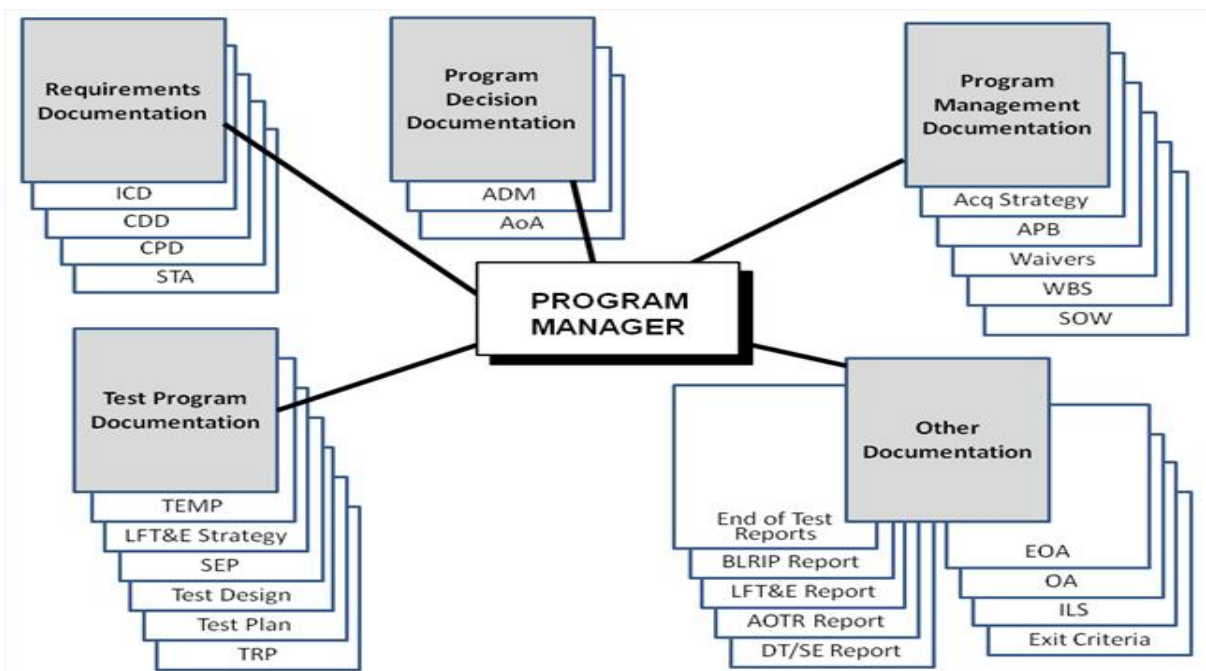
Requirements Documentation

ICD

CDD

CPD

STA

Program Decision Documentation

ADM

AoA

Program Management Documentation

Acq Strategy

APB

Waivers

WBS

SOW

PROGRAM MANAGER

Test Program Documentation

TEMP

LFT&E Strategy

SEP

Test Design

Test Plan

TRP

Other Documentation

End of Test Reports

BLRIP Report

LFT&E Report

AOTR Report

DT/SE Report

EOA

OA

ILS

Exit Criteria